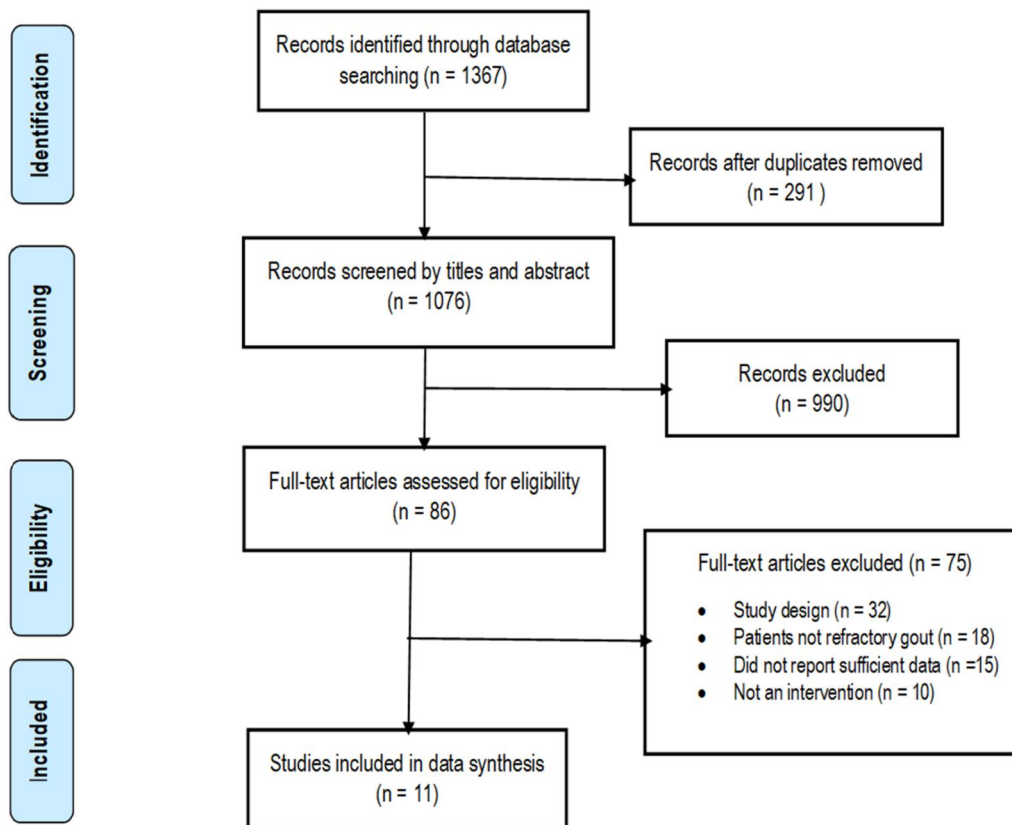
Identification

Records identified through database searching (n = 1367)

Records after duplicates removed (n = 291 )

Screening

Records screened by titles and abstract (n = 1076)

Records excluded (n = 990)

Eligibility

Full-text articles assessed for eligibility (n = 86)

Full-text articles excluded (n = 75)

- Study design (n = 32)
- Patients not refractory gout (n = 18)
- Did not report sufficient data (n =15)
- Not an intervention (n = 10)

Included

Studies included in data synthesis (n = 11)